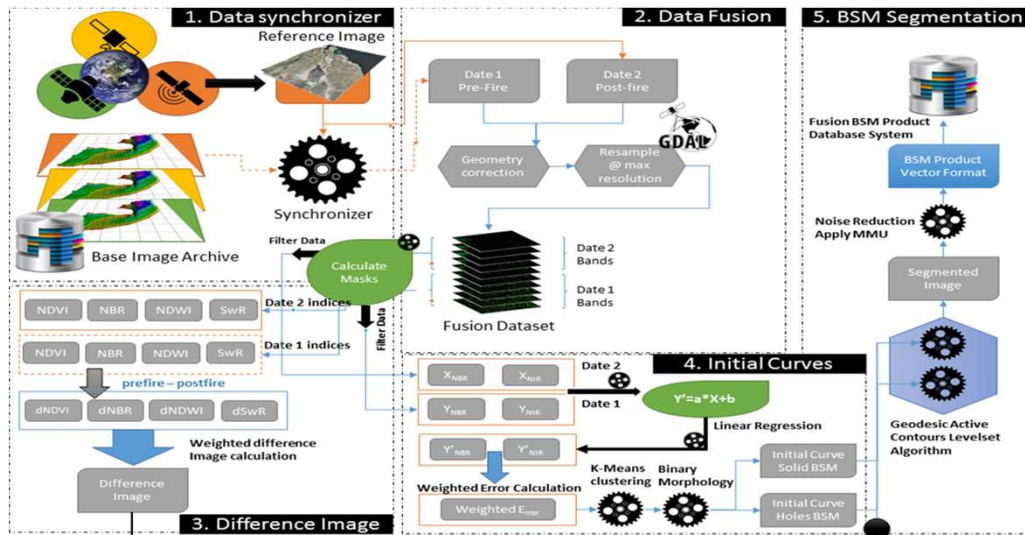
1. Data synchronizer

Reference Image

Synchronizer

Base Image Archive

2. Data Fusion

Date 1
Pre-Fire

Date 2
Post-fire

GDAL

Geometry correction

Resample @ max resolution

Date 2
Bands

Date 1
Bands

Fusion Dataset

Filter Data

Calculate Masks

Filter Data

NDVI NBR NDWI SwR

Date 2 indices

NDVI NBR NDWI SwR

Date 1 indices

prefire – postfire

dNDVI dNBR dNDWI dSwR

Weighted difference Image calculation

Difference Image

3. Difference Image

4. Initial Curves

Date 2

Date 1

$X_{NBR}$ $X_{NIR}$

$Y_{NBR}$ $Y_{NIR}$

Y'=a*X+b

Linear Regression

$Y'_{NBR}$ $Y'_{NIR}$

Weighted Error Calculation

K-Means clustering

Binary Morphology

Weighted $E_{nbr}$

Initial Curve Solid BSM

Initial Curve Holes BSM

5. BSM Segmentation

Fusion BSM Product Database System

BSM Product Vector Format

Noise Reduction Apply MMU

Segmented Image

Geodesic Active Contours Levelset Algorithm